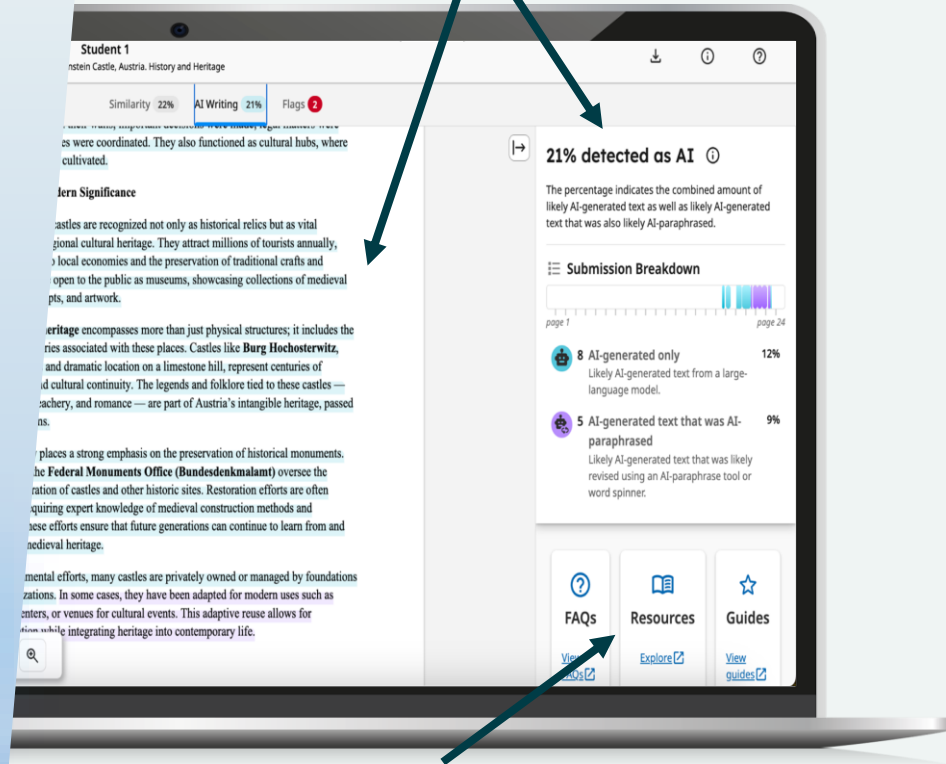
Student 1
nstein Castle, Austria. History and Heritage

Similarity 22% AI Writing 21% Flags 2

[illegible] es were coordinated. They also functioned as cultural hubs, where cultivated.

dern Significance

astles are recognized not only as historical relics but as vital gional cultural heritage. They attract millions of tourists annually, local economies and the preservation of traditional crafts and open to the public as museums, showcasing collections of medieval pts, and artwork.

eritage encompasses more than just physical structures; it includes the ries associated with these places. Castles like Burg Hochosterwitz, and dramatic location on a limestone hill, represent centuries of d cultural continuity. The legends and folklore tied to these castles — eachery, and romance — are part of Austria's intangible heritage, passed ns.

y places a strong emphasis on the preservation of historical monuments. he Federal Monuments Office (Bundesdenkmalamt) oversee the ration of castles and other historic sites. Restoration efforts are often quiring expert knowledge of medieval construction methods and hese efforts ensure that future generations can continue to learn from and medieval heritage.

mental efforts, many castles are privately owned or managed by foundations zations. In some cases, they have been adapted for modern uses such as enters, or venues for cultural events. This adaptive reuse allows for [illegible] while integrating heritage into contemporary life.

21% detected as AI

The percentage indicates the combined amount of likely AI-generated text as well as likely AI-generated text that was also likely AI-paraphrased.

Submission Breakdown

page 1 page 24

8 AI-generated only 12%
Likely AI-generated text from a large-language model.

5 AI-generated text that was AI-paraphrased 9%
Likely AI-generated text that was likely revised using an AI-paraphrase tool or word spinner.

FAQs
View FAQs

Resources
Explore

Guides
View guides